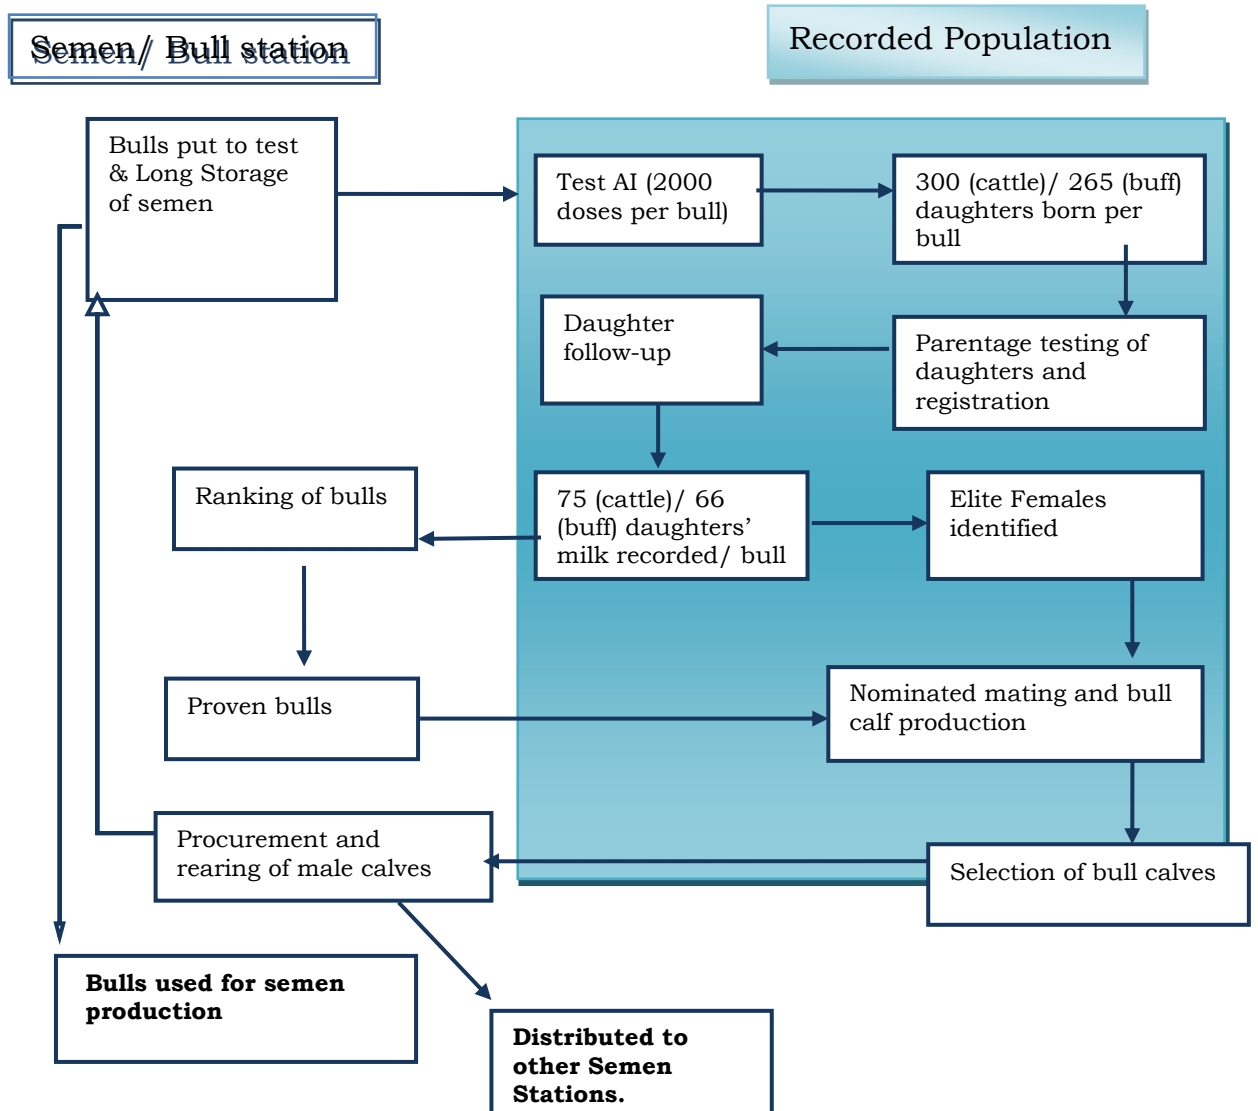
Semen/ Bull station

Recorded Population

Bulls put to test & Long Storage of semen

Test AI (2000 doses per bull)

300 (cattle)/ 265 (buff) daughters born per bull

Daughter follow-up

Parentage testing of daughters and registration

Ranking of bulls

75 (cattle)/ 66 (buff) daughters' milk recorded/ bull

Elite Females identified

Proven bulls

Nominated mating and bull calf production

Procurement and rearing of male calves

Selection of bull calves

Bulls used for semen production

Distributed to other Semen Stations.